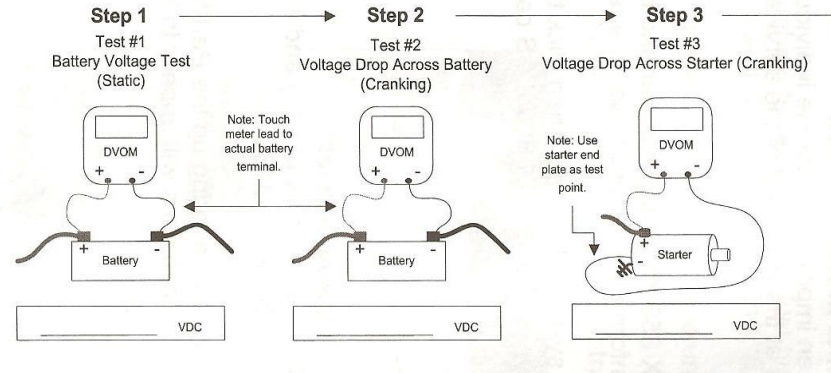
Step 1

Test #1
Battery Voltage Test
(Static)

DVOM
+ -

+ Battery -

_______________ VDC

Note: Touch meter lead to actual battery terminal.

Step 2

Test #2
Voltage Drop Across Battery
(Cranking)

DVOM
+ -

+ Battery -

_______________ VDC

Step 3

Test #3
Voltage Drop Across Starter (Cranking)

Note: Use starter end plate as test point.

DVOM
+ -

+
-
Starter

_______________ VDC